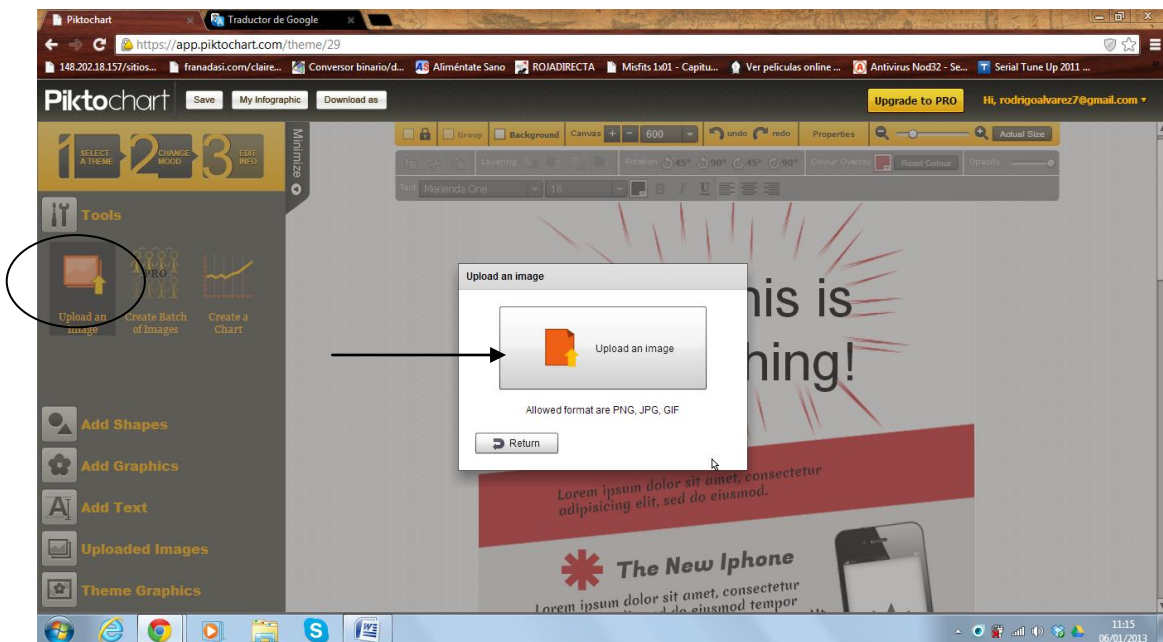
Piktochart
Traductor de Google
https://app.piktochart.com/theme/29
148.202.18.157/sitios... franadasi.com/claire... Conversor binario/d... Aliméntate Sano ROJADIRECTA Misfits 1x01 - Capitu... Ver peliculas online ... Antivirus Nod32 - Se... Serial Tune Up 2011 ...

Piktochart Save My Infographic Download as
Upgrade to PRO
Hi, rodrigoalvarez7@gmail.com

1 SELECT A THEME 2 CHANGE MOOD 3 EDIT INFO
Minimize

Group Background Canvas + - 600 undo redo Properties Actual Size
Layering Rotation 45° 90° 45° 90° Colour Overlay Reset Colour Opacity
Text Merienda One 16 B I U

Tools
PRO
Upload an image Create Batch of Images Create a Chart

Upload an image
Upload an image
Allowed format are PNG, JPG, GIF
Return

his is
hing!

Lorem ipsum dolor sit amet, consectetur adipisicing elit, sed do eiusmod.

The New Iphone
Lorem ipsum dolor sit amet, consectetur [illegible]

Add Shapes
Add Graphics
Add Text
Uploaded Images
Theme Graphics

11:15
06/01/2013